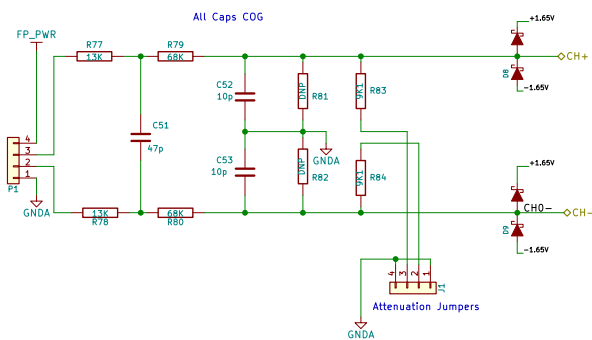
All Caps COG

FP_PWR

R77
13K

R79
68K

+1.65V

D8

-1.65V

CH+

C52
10p

DNP
R81

1K3
R83

4
3
2
1
P1

C51
47p

GNDA

C53
10p

DNP
R82

1K3
R84

+1.65V

CH0-

CH-

GNDA

13K
R78

68K
R80

D9

-1.65V

4
3
2
1
J1

Attenuation Jumpers

GNDA